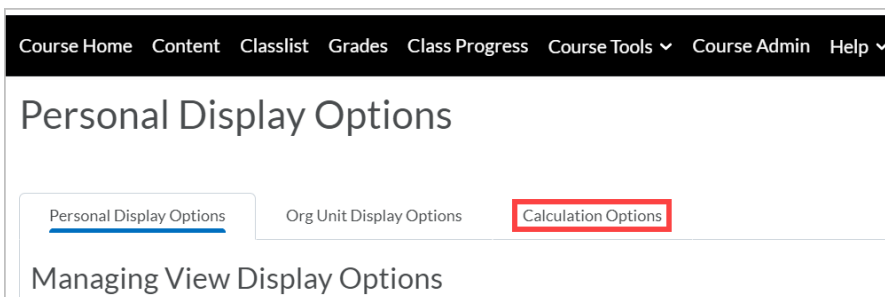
Course Home Content Classlist Grades Class Progress Course Tools Course Admin Help

Personal Display Options

Personal Display Options Org Unit Display Options Calculation Options

Managing View Display Options